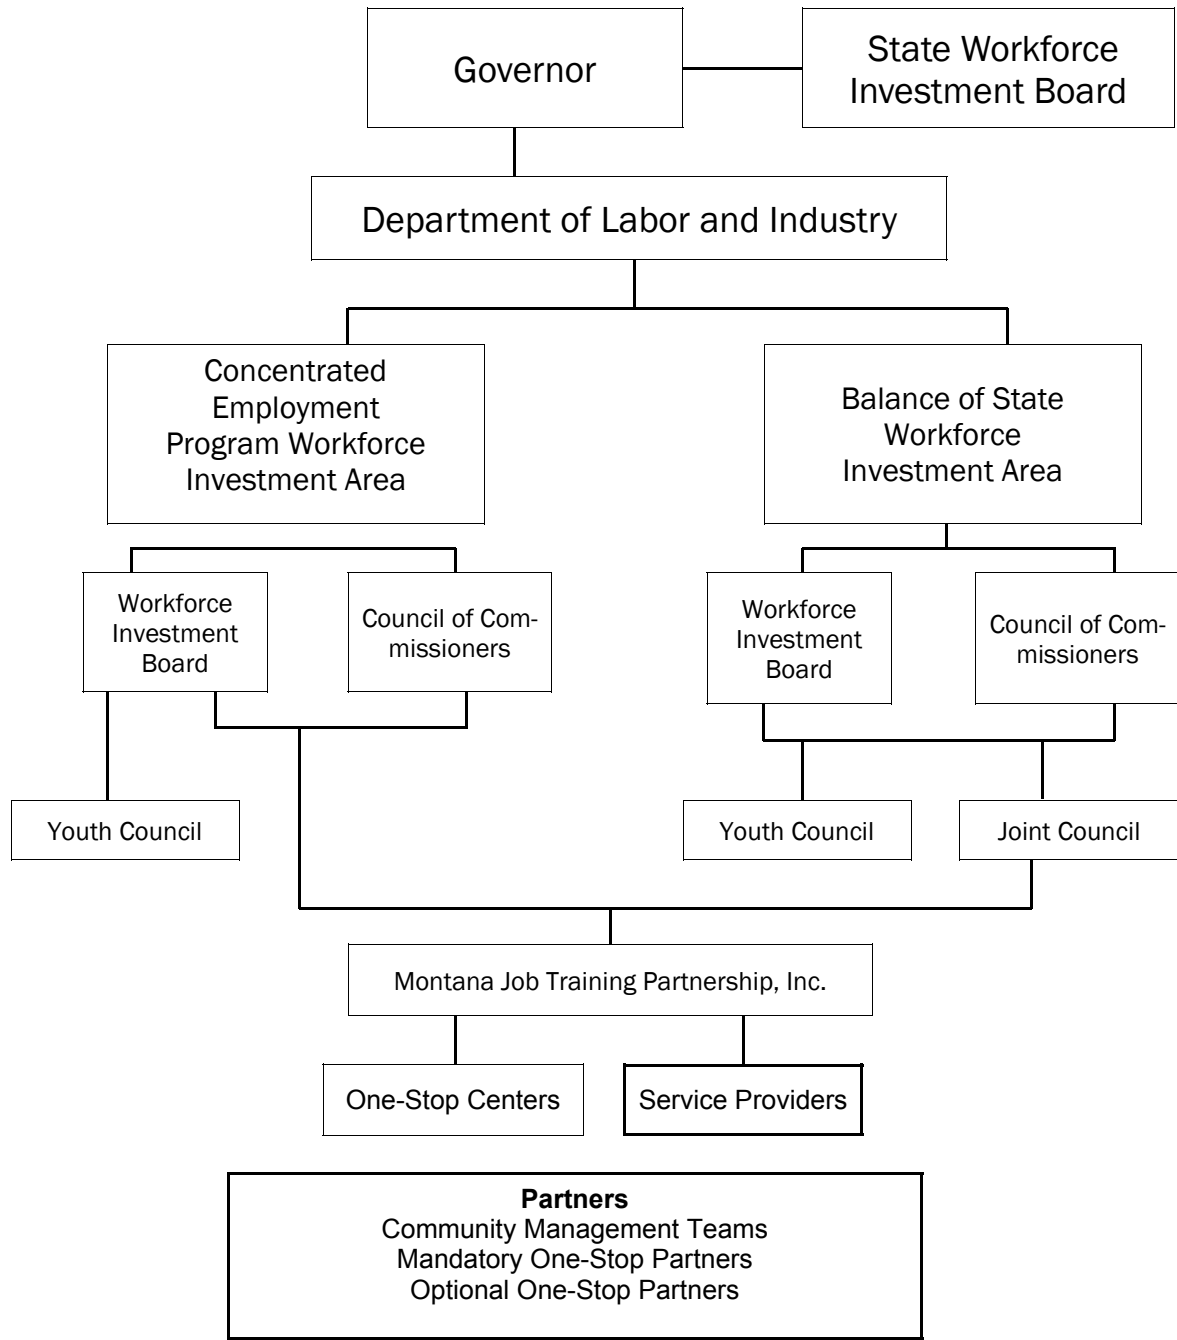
Governor

State Workforce Investment Board

Department of Labor and Industry

Concentrated Employment Program Workforce Investment Area

Balance of State Workforce Investment Area

Workforce Investment Board

Council of Commissioners

Workforce Investment Board

Council of Commissioners

Youth Council

Youth Council

Joint Council

Montana Job Training Partnership, Inc.

One-Stop Centers

Service Providers

**Partners**
Community Management Teams
Mandatory One-Stop Partners
Optional One-Stop Partners